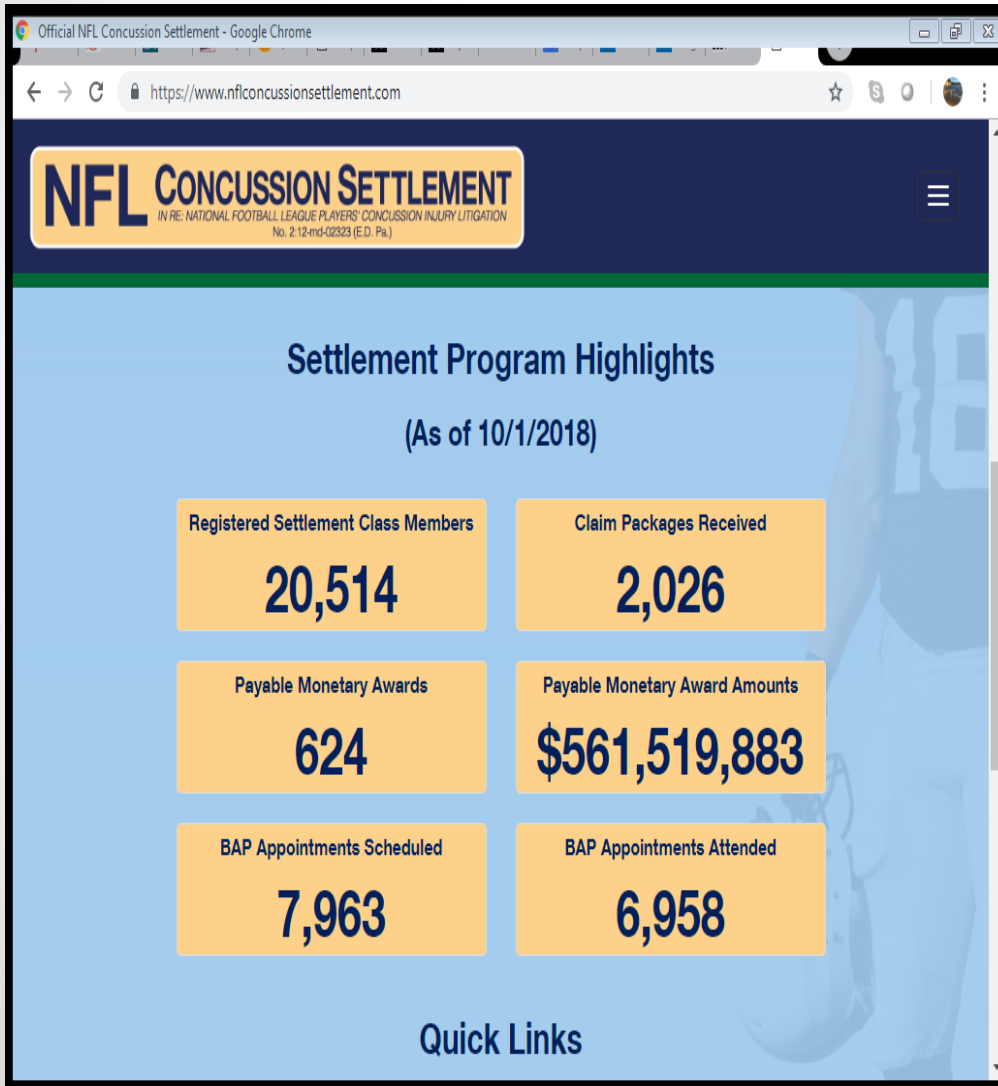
Official NFL Concussion Settlement - Google Chrome

https://www.nflconcussionsettlement.com

NFL CONCUSSION SETTLEMENT
IN RE: NATIONAL FOOTBALL LEAGUE PLAYERS' CONCUSSION INJURY LITIGATION
No. 2:12-md-02323 (E.D. Pa.)

Settlement Program Highlights

(As of 10/1/2018)

| Registered Settlement Class Members | Claim Packages Received |
|---|---|
| 20,514 | 2,026 |
| Payable Monetary Awards | Payable Monetary Award Amounts |
| 624 | \$561,519,883 |
| BAP Appointments Scheduled | BAP Appointments Attended |
| 7,963 | 6,958 |

Quick Links